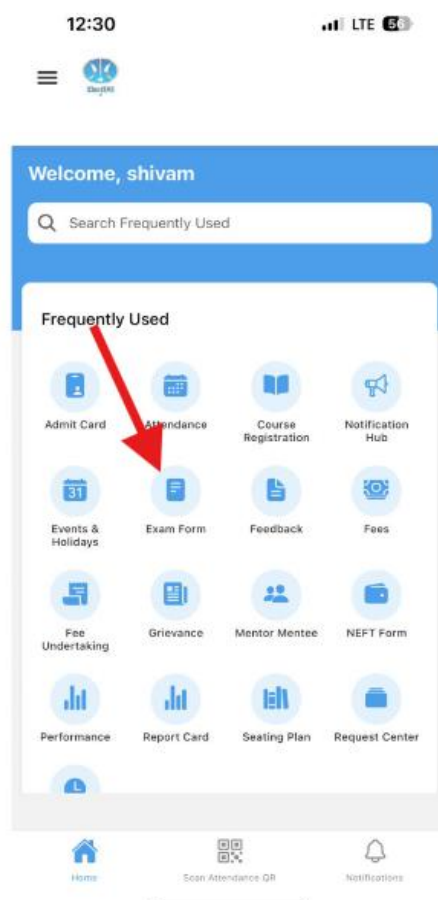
12:30

LTE 56

Welcome, shivam

Search Frequently Used

Frequently Used

31

Admit Card

Attendance

Course Registration

Notification Hub

Events & Holidays

Exam Form

Feedback

Fees

Fee Undertaking

Grievance

Mentor Mentee

NEFT Form

Performance

Report Card

Seating Plan

Request Center

Home

Scan Attendance QR

Notifications